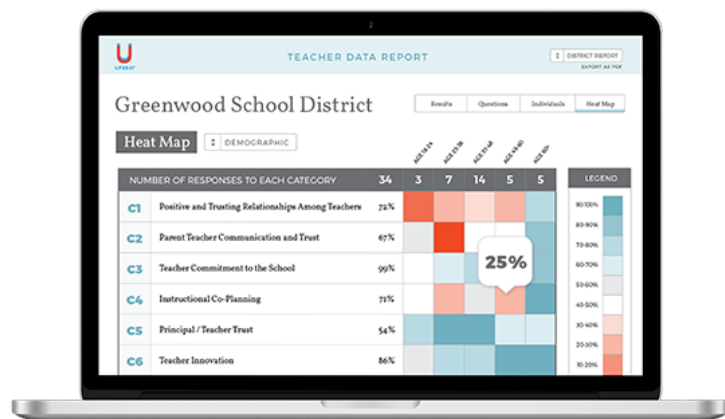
U
UPBEAT

TEACHER DATA REPORT

DISTRICT REPORT
EXPORT AS PDF

Greenwood School District

Results | Questions | Individuals | Heat Map

Heat Map

DEMOGRAPHIC

AGE 18-24 | AGE 25-30 | AGE 31-40 | AGE 41-50 | AGE 50+

| NUMBER OF RESPONSES TO EACH CATEGORY | | 34 | 3 | 7 | 14 | 5 | 5 |
|---|---|---|---|---|---|---|---|
| C1 | Positive and Trusting Relationships Among Teachers | 72% | | | | | |
| C2 | Parent Teacher Communication and Trust | 67% | | | | | |
| C3 | Teacher Commitment to the School | 99% | | | | | |
| C4 | Instructional Co-Planning | 71% | | | | | |
| C5 | Principal / Teacher Trust | 54% | | | | | |
| C6 | Teacher Innovation | 86% | | | | | |

25%

LEGEND
90-100%
80-90%
70-80%
60-70%
50-60%
40-50%
30-40%
20-30%
10-20%